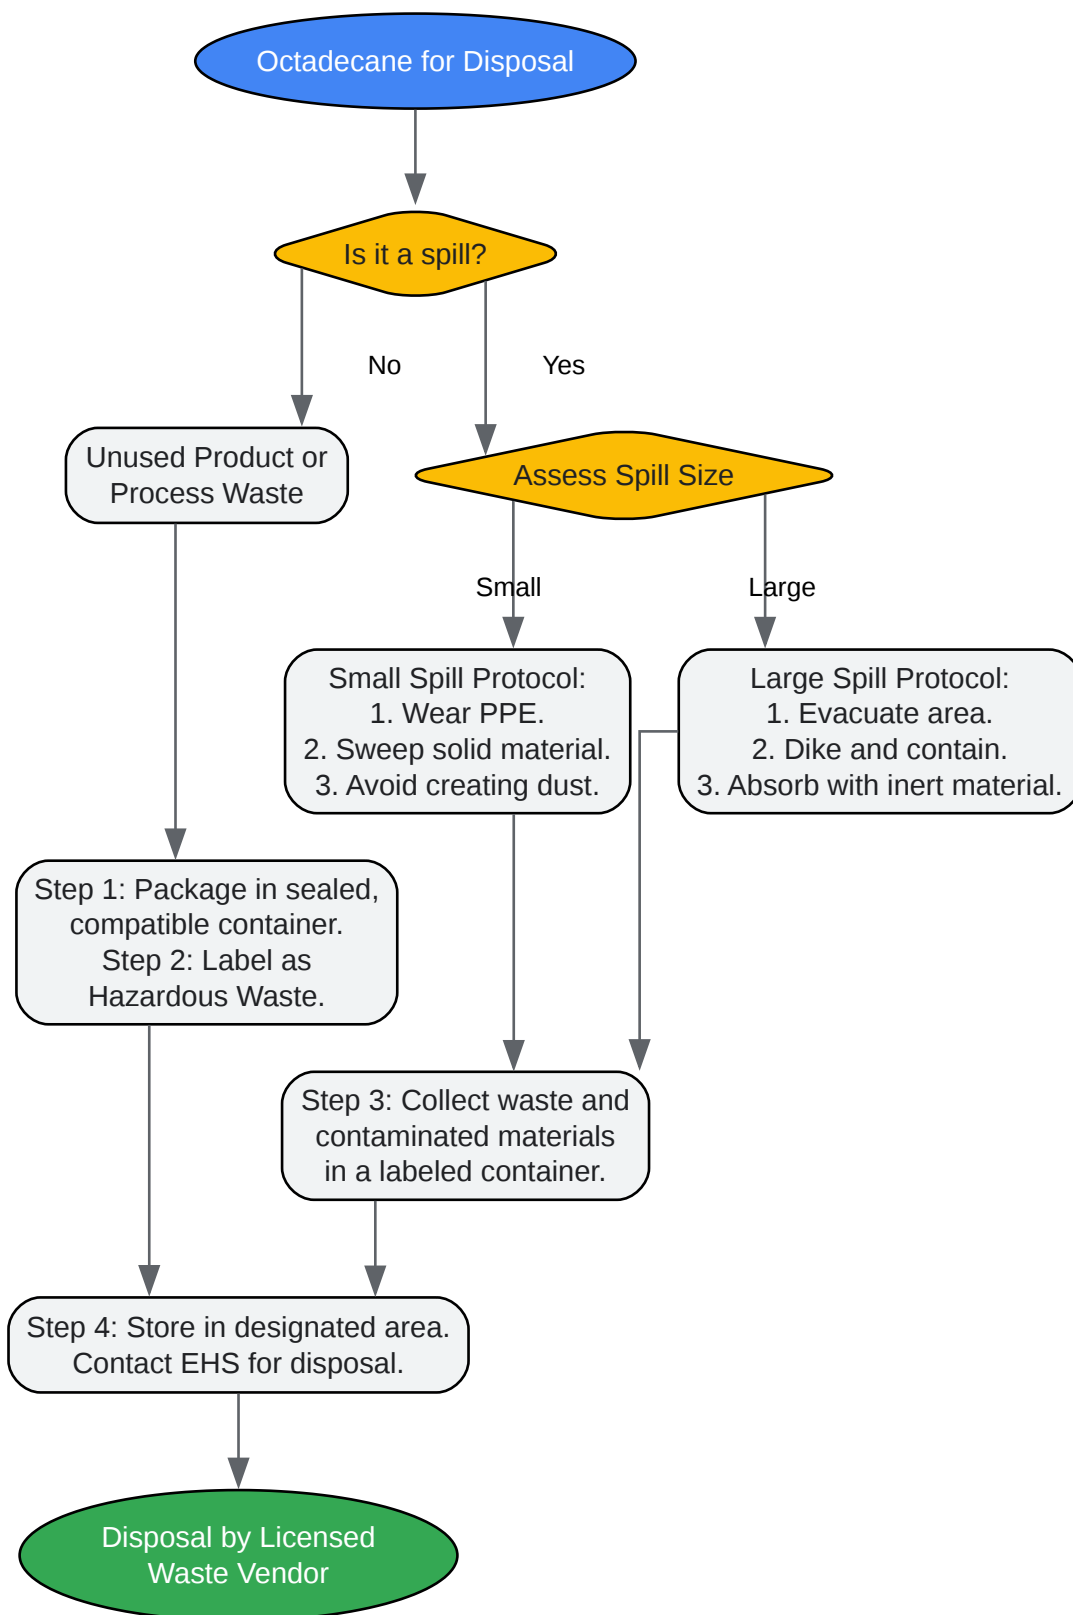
Octadecane for Disposal

Is it a spill?

No

Yes

Unused Product or Process Waste

Assess Spill Size

Small

Large

Small Spill Protocol:
1. Wear PPE.
2. Sweep solid material.
3. Avoid creating dust.

Large Spill Protocol:
1. Evacuate area.
2. Dike and contain.
3. Absorb with inert material.

Step 1: Package in sealed, compatible container.
Step 2: Label as Hazardous Waste.

Step 3: Collect waste and contaminated materials in a labeled container.

Step 4: Store in designated area. Contact EHS for disposal.

Disposal by Licensed Waste Vendor